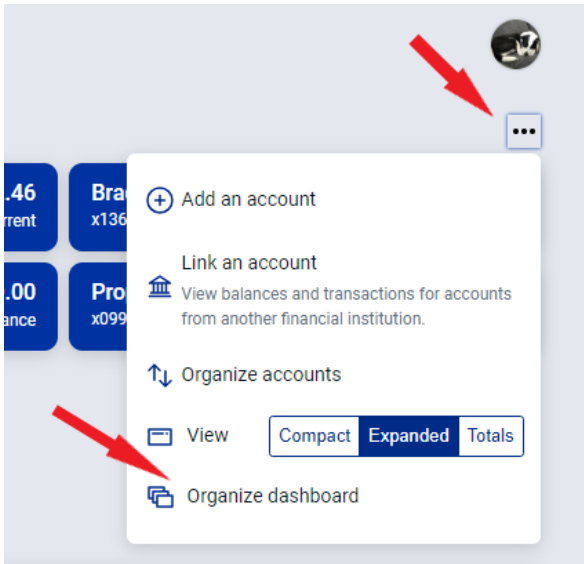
•••

.46
rrent

Bra
x136

.00
ance

Pro
x099

Add an account

Link an account
View balances and transactions for accounts from another financial institution.

Organize accounts

View
Compact Expanded Totals

Organize dashboard